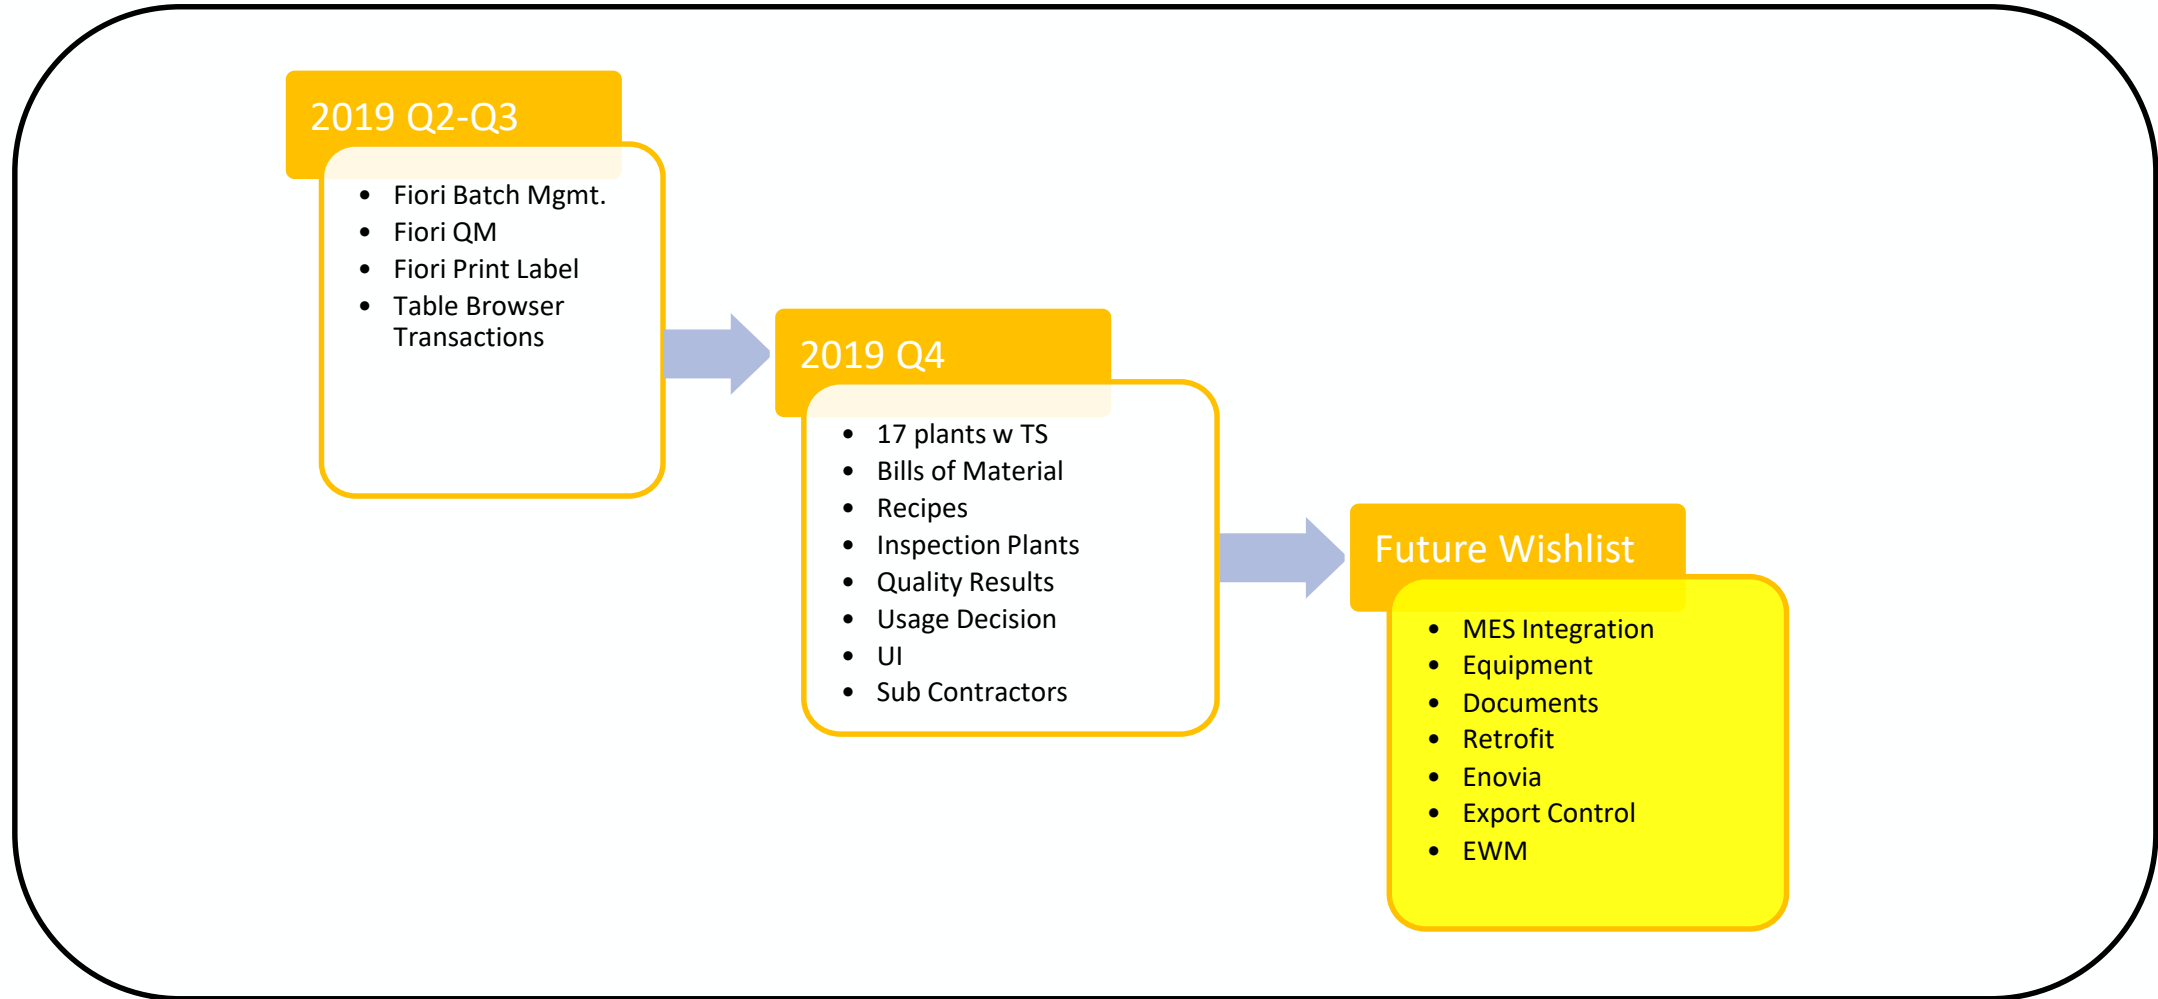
2019 Q2-Q3

- Fiori Batch Mgmt.
- Fiori QM
- Fiori Print Label
- Table Browser Transactions

2019 Q4

- 17 plants w TS
- Bills of Material
- Recipes
- Inspection Plants
- Quality Results
- Usage Decision
- UI
- Sub Contractors

Future Wishlist

- MES Integration
- Equipment
- Documents
- Retrofit
- Enovia
- Export Control
- EWM